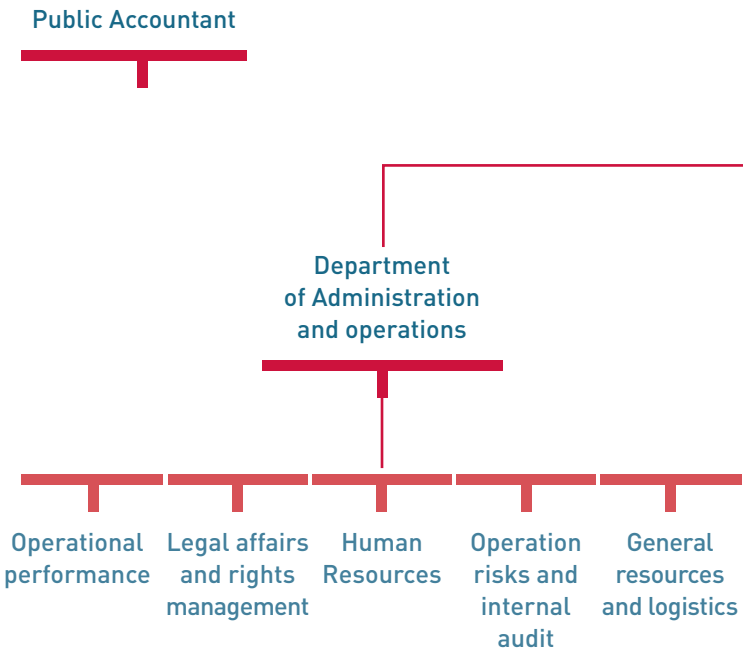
Public Accountant

Department of Administration and operations

Operational performance

Legal affairs and rights management

Human Resources

Operation risks and internal audit

General resources and logistics